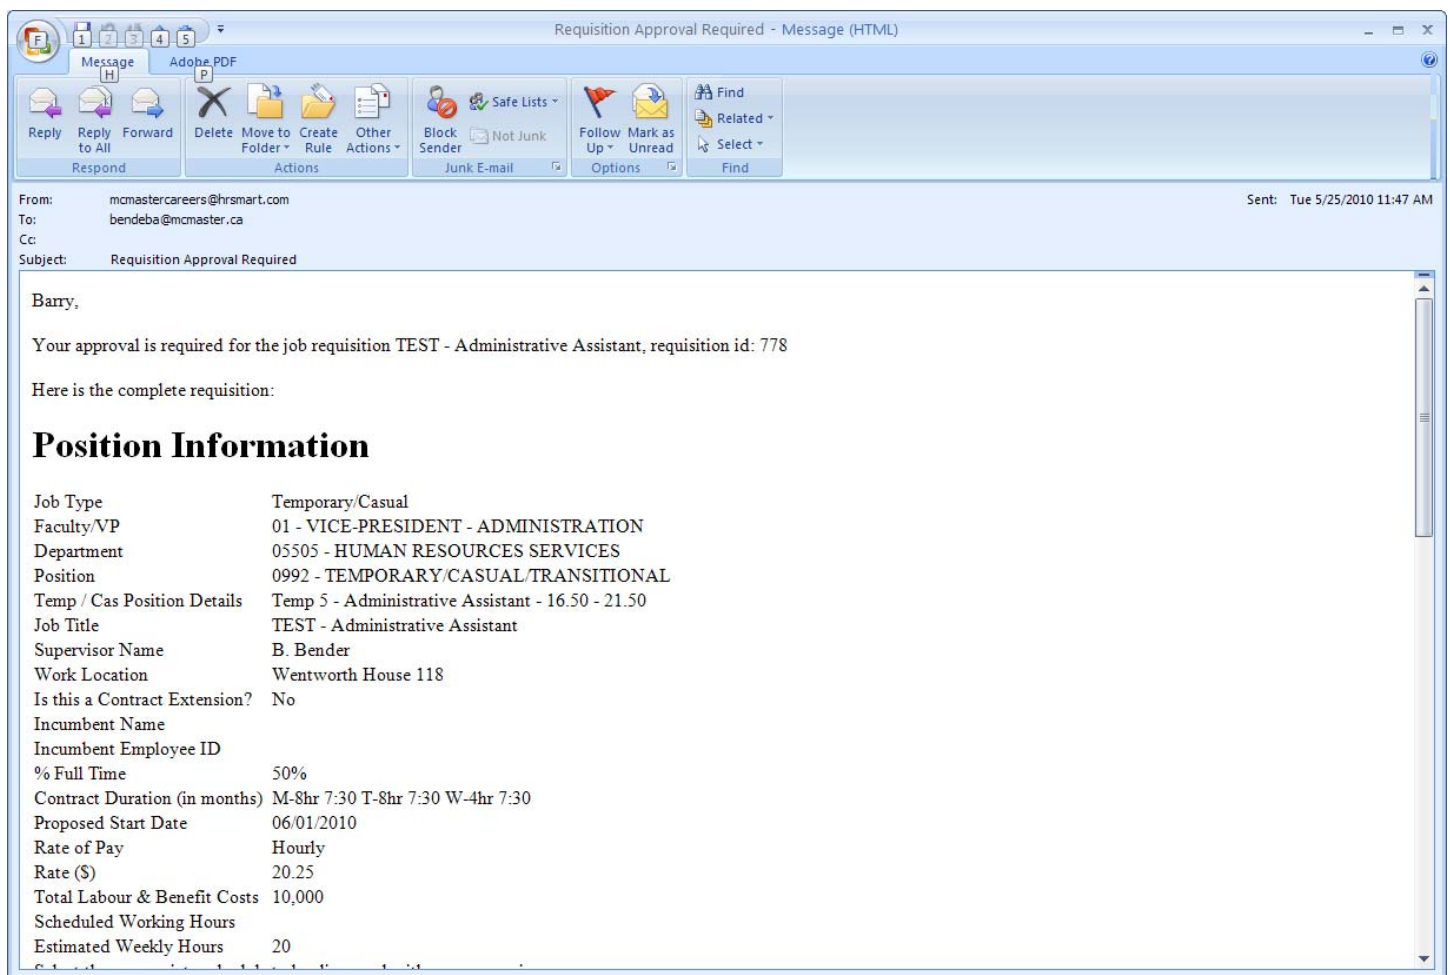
Requisition Approval Required - Message (HTML)

F 1 2 3 4 5

Message H Adobe PDF P

Reply Reply to All Forward Respond

Delete Move to Folder Create Rule Other Actions Actions

Block Sender Safe Lists Not Junk Junk E-mail

Follow Up Mark as Unread Options

Find Related Select Find

From: mcmastercareers@hrsmart.com
To: bendeba@mcmaster.ca
Cc:
Subject: Requisition Approval Required

Sent: Tue 5/25/2010 11:47 AM

Barry,

Your approval is required for the job requisition TEST - Administrative Assistant, requisition id: 778

Here is the complete requisition:

Position Information

| | |
|---|---|
| Job Type | Temporary/Casual |
| Faculty/VP | 01 - VICE-PRESIDENT - ADMINISTRATION |
| Department | 05505 - HUMAN RESOURCES SERVICES |
| Position | 0992 - TEMPORARY/CASUAL/TRANSITIONAL |
| Temp / Cas Position Details | Temp 5 - Administrative Assistant - 16.50 - 21.50 |
| Job Title | TEST - Administrative Assistant |
| Supervisor Name | B. Bender |
| Work Location | Wentworth House 118 |
| Is this a Contract Extension? | No |
| Incumbent Name | |
| Incumbent Employee ID | |
| % Full Time | 50% |
| Contract Duration (in months) | M-8hr 7:30 T-8hr 7:30 W-4hr 7:30 |
| Proposed Start Date | 06/01/2010 |
| Rate of Pay | Hourly |
| Rate ($) | 20.25 |
| Total Labour & Benefit Costs | 10,000 |
| Scheduled Working Hours | |
| Estimated Weekly Hours | 20 |

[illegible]